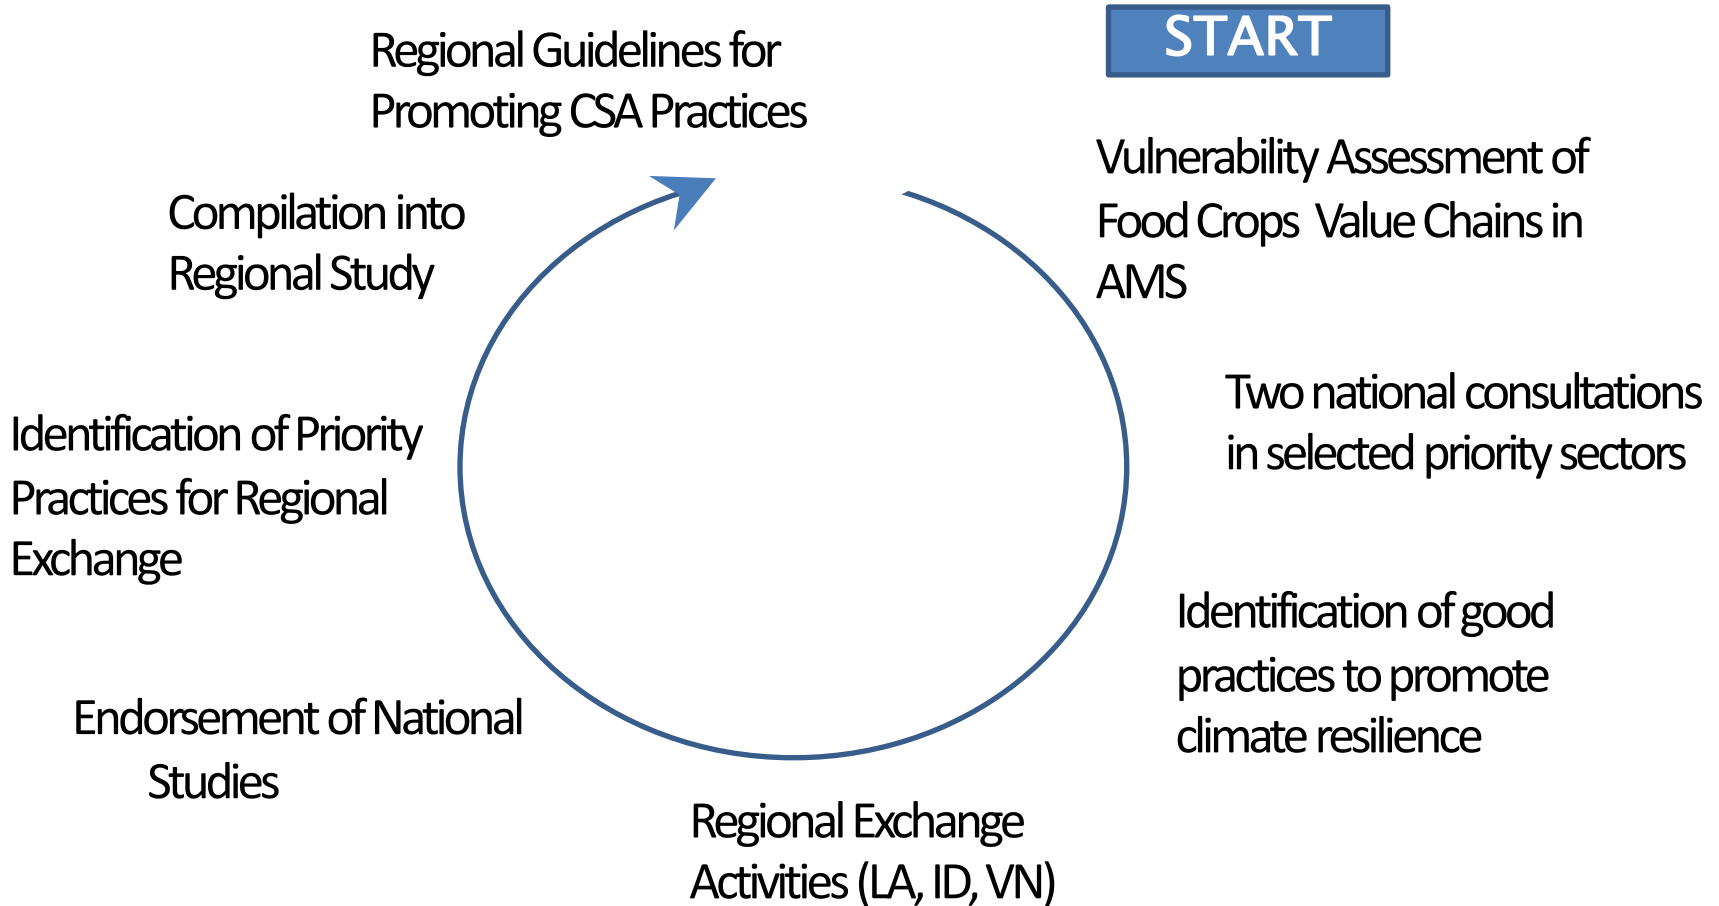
START

Vulnerability Assessment of Food Crops Value Chains in AMS

Two national consultations in selected priority sectors

Identification of good practices to promote climate resilience

Regional Exchange Activities (LA, ID, VN)

Endorsement of National Studies

Identification of Priority Practices for Regional Exchange

Compilation into Regional Study

Regional Guidelines for Promoting CSA Practices